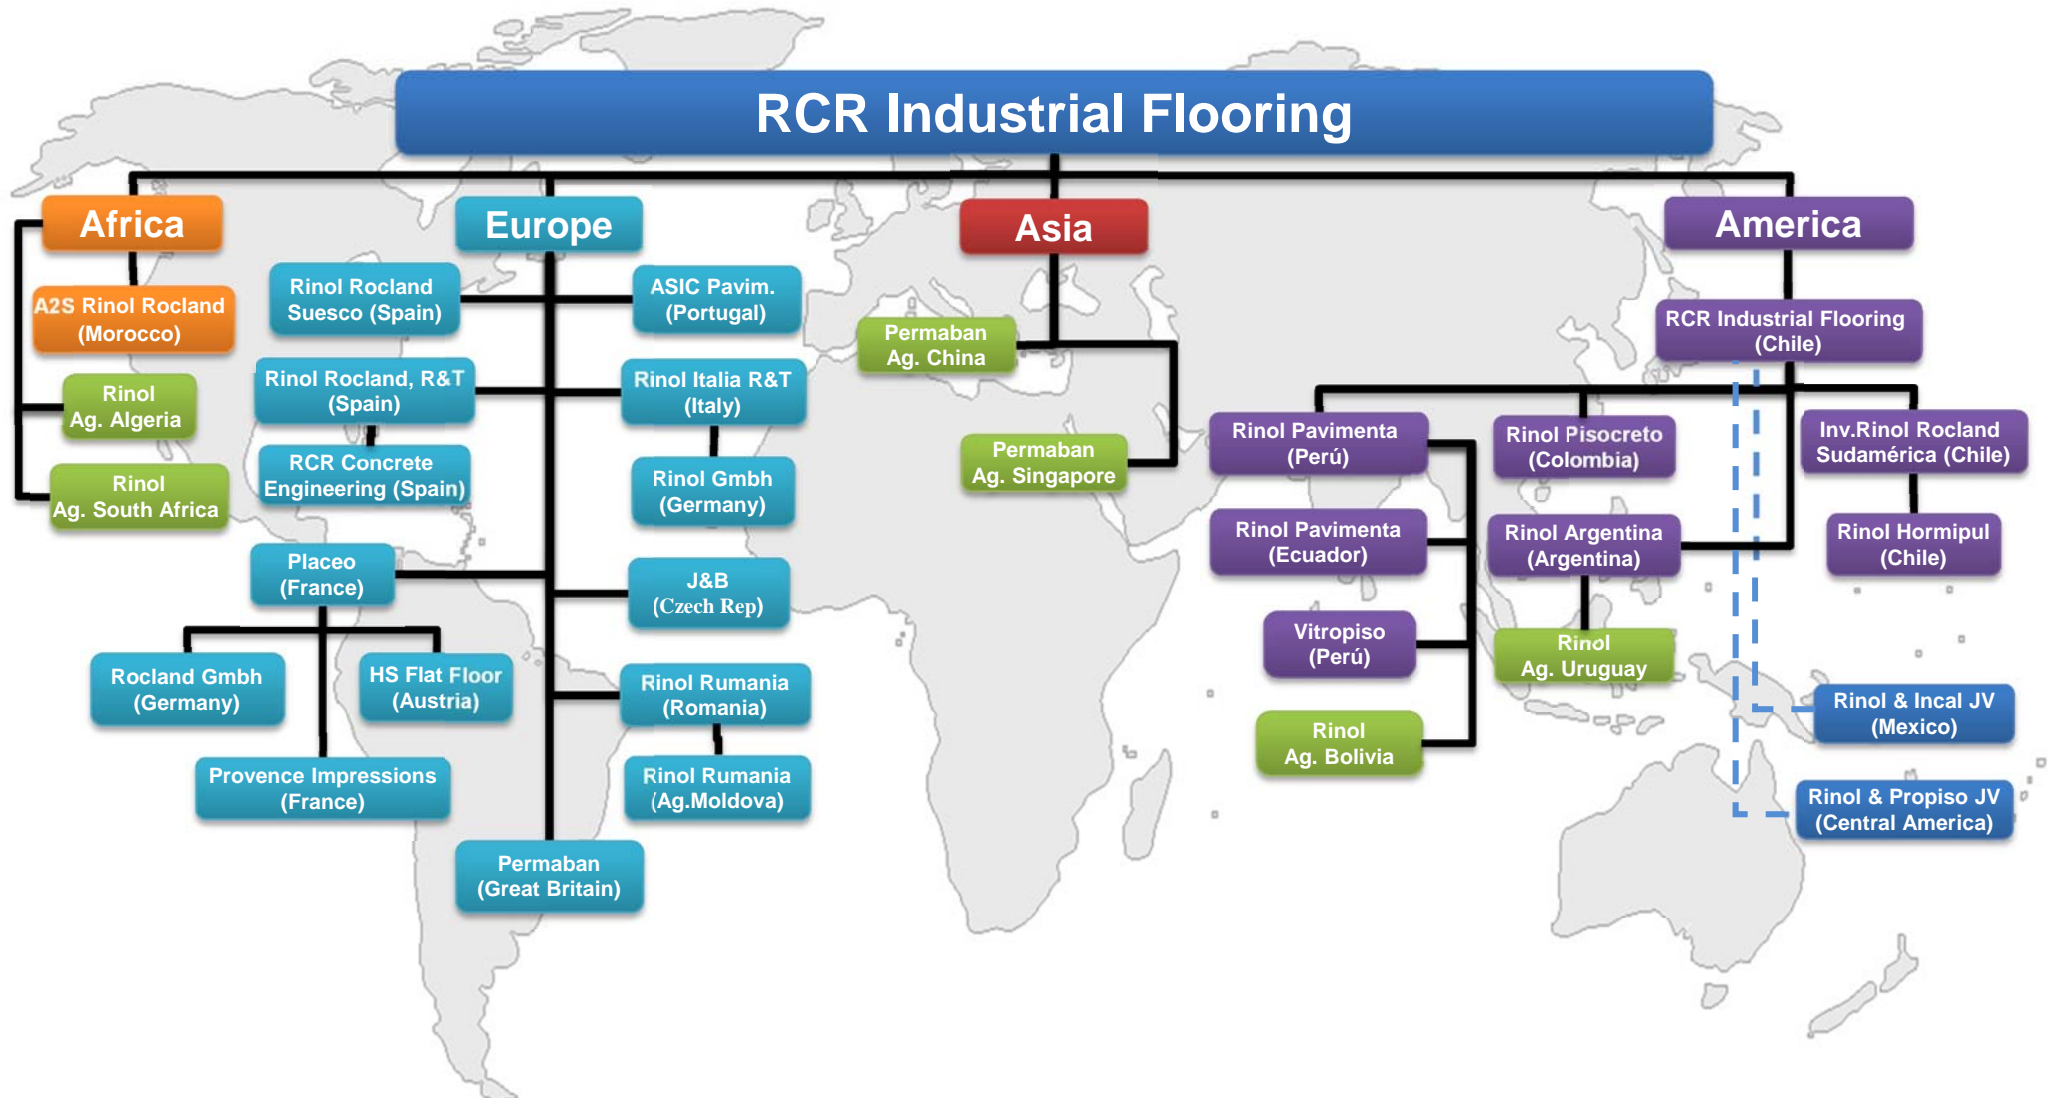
RCR Industrial Flooring

Africa

A2S Rinol Rocland (Morocco)

Rinol Ag. Algeria

Rinol Ag. South Africa

Europe

Rinol Rocland Suesco (Spain)

ASIC Pavim. (Portugal)

Rinol Rocland, R&T (Spain)

Rinol Italia R&T (Italy)

RCR Concrete Engineering (Spain)

Rinol Gmbh (Germany)

Placeo (France)

J&B (Czech Rep)

Rocland Gmbh (Germany)

HS Flat Floor (Austria)

Rinol Rumania (Romania)

Provence Impressions (France)

Rinol Rumania (Ag.Moldova)

Permaban (Great Britain)

Asia

Permaban Ag. China

Permaban Ag. Singapore

America

RCR Industrial Flooring (Chile)

Rinol Pavimenta (Perú)

Rinol Pisocreto (Colombia)

Inv.Rinol Rocland Sudamérica (Chile)

Rinol Pavimenta (Ecuador)

Rinol Argentina (Argentina)

Rinol Hormipul (Chile)

Vitropiso (Perú)

Rinol Ag. Uruguay

Rinol & Incal JV (Mexico)

Rinol Ag. Bolivia

Rinol & Propiso JV (Central America)